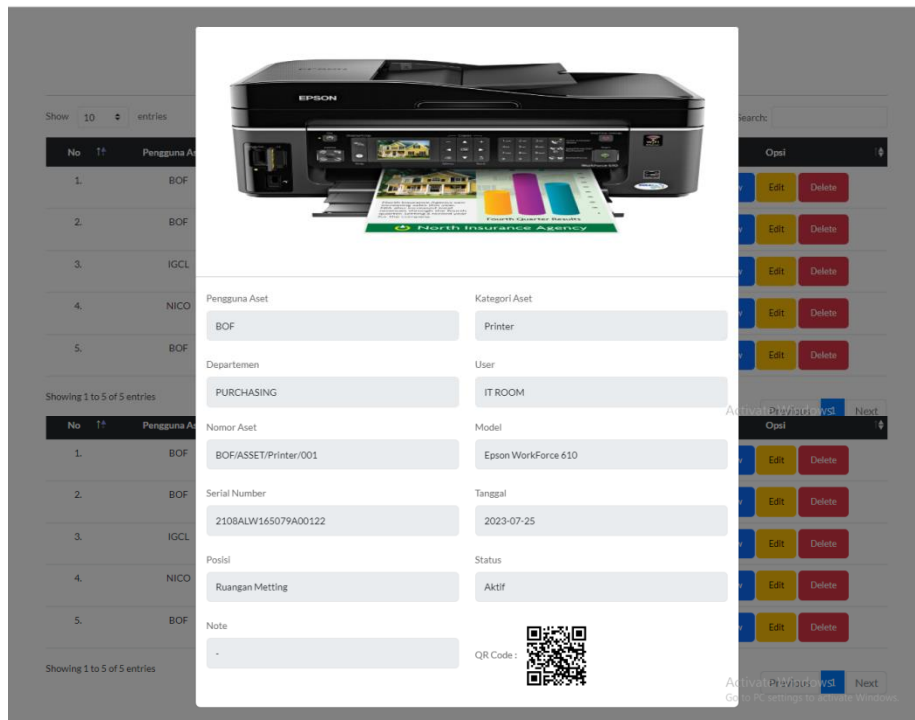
Show 10 entries

Search:

| No | Pengguna As | | Opsi |
|---|---|---|---|
| 1. | BOF | | Edit Delete |
| 2. | BOF | | Edit Delete |
| 3. | IGCL | | Edit Delete |
| 4. | NICO | | Edit Delete |
| 5. | BOF | | Edit Delete |

Showing 1 to 5 of 5 entries

Previous 1 Next

Activate Windows

| No | Pengguna As | | Opsi |
|---|---|---|---|
| 1. | BOF | | Edit Delete |
| 2. | BOF | | Edit Delete |
| 3. | IGCL | | Edit Delete |
| 4. | NICO | | Edit Delete |
| 5. | BOF | | Edit Delete |

Showing 1 to 5 of 5 entries

Previous 1 Next

Activate Windows
Go to PC settings to activate Windows.

EPSON

North Insurance Agency

Fourth Quarter Results

Pengguna Aset
BOF

Kategori Aset
Printer

Departemen
PURCHASING

User
IT ROOM

Nomor Aset
BOF/ASSET/Printer/001

Model
Epson WorkForce 610

Serial Number
2108ALW165079A00122

Tanggal
2023-07-25

Posisi
Ruangan Metting

Status
Aktif

Note
-

QR Code :